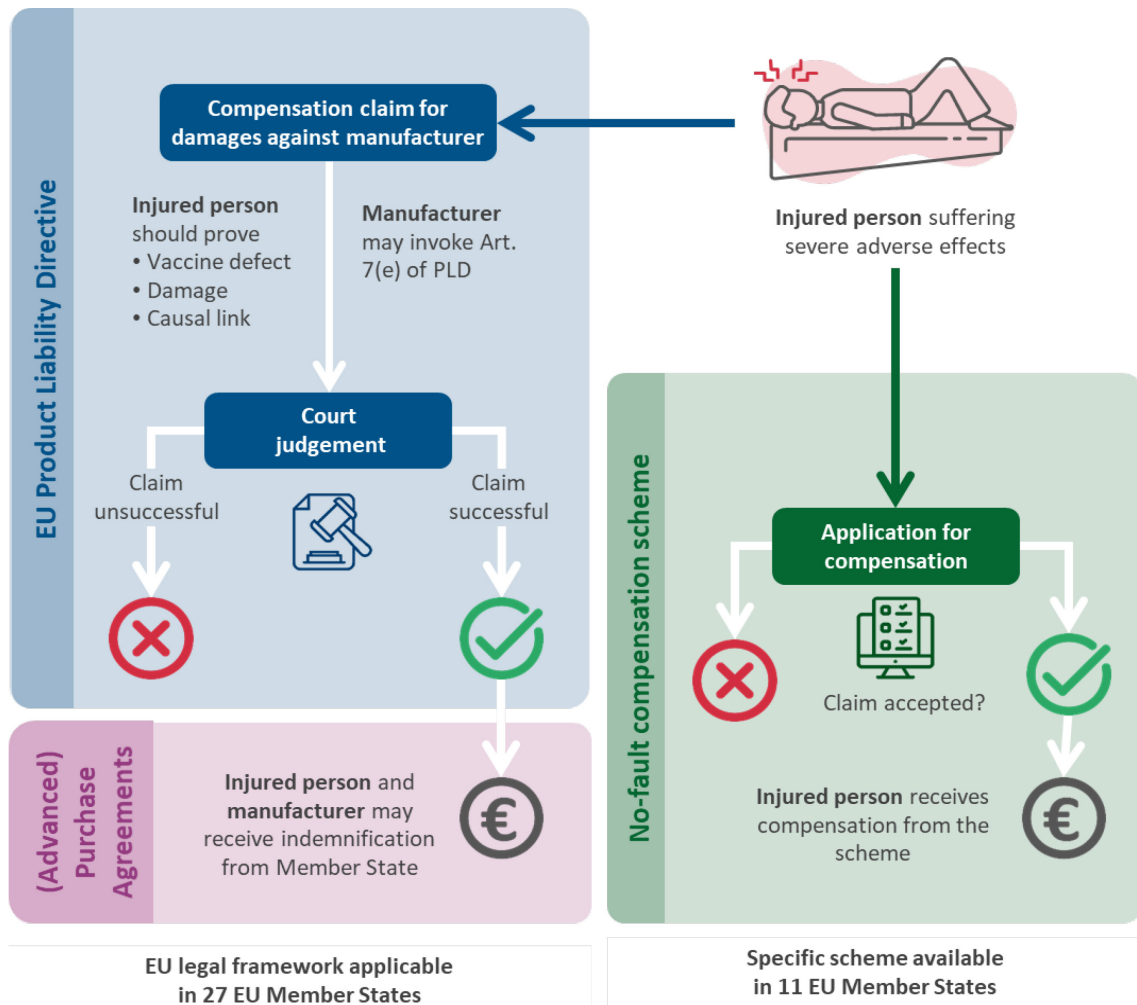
EU Product Liability Directive

Compensation claim for damages against manufacturer

Injured person suffering severe adverse effects

Injured person should prove
• Vaccine defect
• Damage
• Causal link

Manufacturer may invoke Art. 7(e) of PLD

Court judgement

Claim unsuccessful

Claim successful

(Advanced) Purchase Agreements

Injured person and manufacturer may receive indemnification from Member State

No-fault compensation scheme

Application for compensation

Claim accepted?

Injured person receives compensation from the scheme

EU legal framework applicable in 27 EU Member States

Specific scheme available in 11 EU Member States